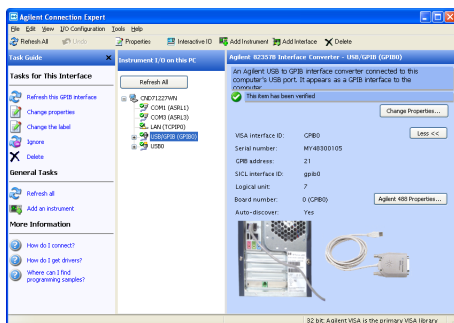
Agilent Connection Expert

File Edit View I/O Configuration Tools Help

Refresh All Undo Properties Interactive IO Add Instrument Add Interface Delete

Task Guide

Tasks for This Interface

Refresh this GPIB interface

Change properties

Change the label

Ignore

Delete

General Tasks

Refresh all

Add an instrument

More Information

How do I connect?

How do I get drivers?

Where can I find programming samples?

Instrument I/O on this PC

Refresh All

CND71227WN

COM1 (ASRL1)

COM3 (ASRL3)

LAN (TCPIP0)

USB/GPIB (GPIB0)

USB0

Agilent 82357B Interface Converter - USB/GPIB (GPIB0)

An Agilent USB to GPIB interface converter connected to this computer's USB port. It appears as a GPIB interface to the computer.

This item has been verified

Change Properties...

VISA interface ID: GPIB0

Less <<

Serial number: MY48000105

GPIB address: 21

SICL interface ID: gpib0

Logical unit: 7

Board number: 0 (GPIB0)

Agilent 488 Properties...

Auto-discover: Yes

32 bit: Agilent VISA is the primary VISA library